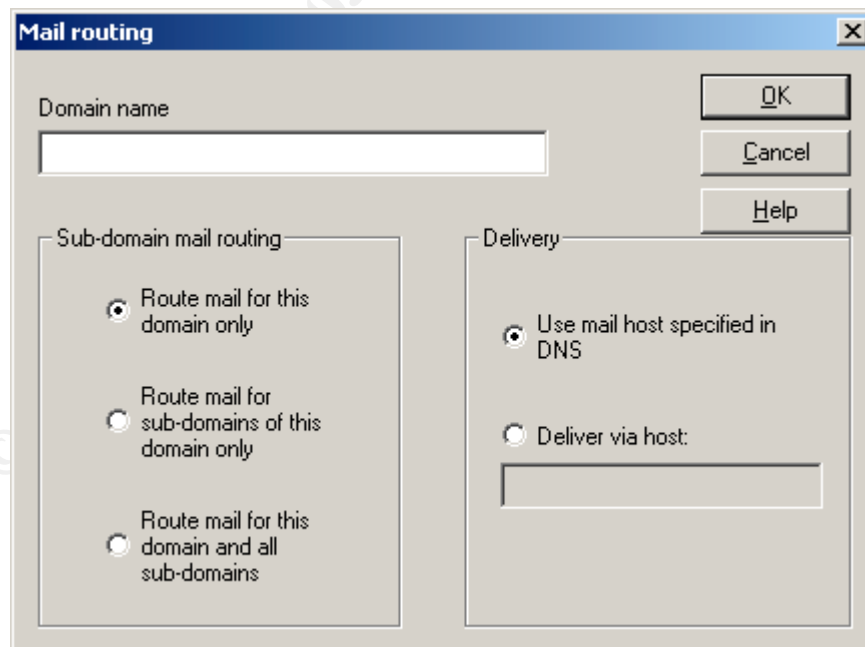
Mail routing

Domain name

OK

Cancel

Help

Sub-domain mail routing

Route mail for this domain only

Route mail for sub-domains of this domain only

Route mail for this domain and all sub-domains

Delivery

Use mail host specified in DNS

Deliver via host: